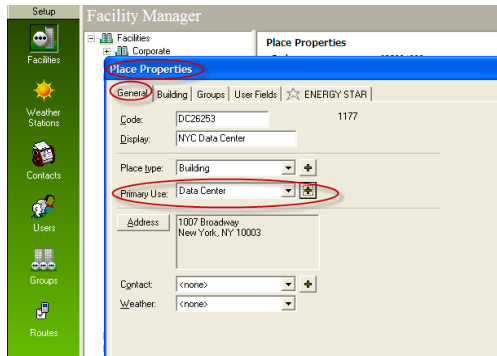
Setup

Facilities

Weather Stations

Contacts

Users

Groups

Routes

Facility Manager

Facilities
Corporate

Place Properties

Place Properties

General | Building | Groups | User Fields | ENERGY STAR

Code: DC26253 1177

Display: NYC Data Center

Place type: Building

Primary Use: Data Center

Address
1007 Broadway
New York, NY 10003

Contact: <none>

Weather: <none>